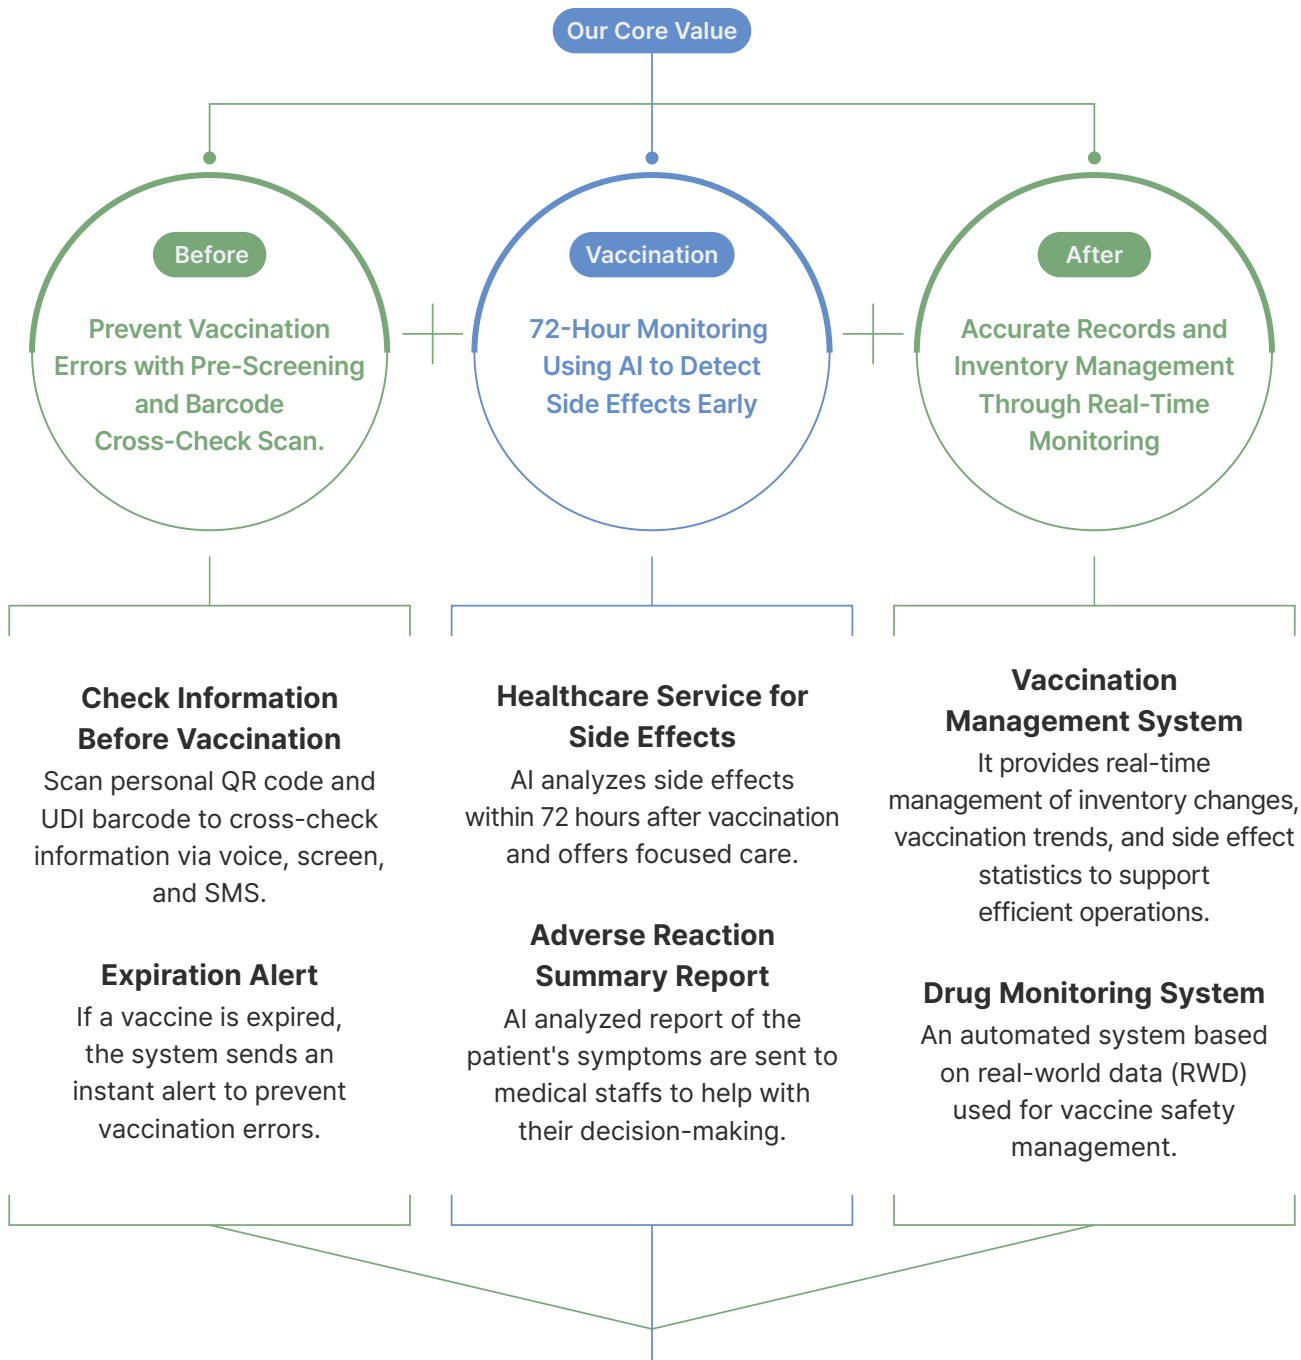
Our Core Value

Before

Prevent Vaccination Errors with Pre-Screening and Barcode Cross-Check Scan.

Vaccination

72-Hour Monitoring Using AI to Detect Side Effects Early

After

Accurate Records and Inventory Management Through Real-Time Monitoring

Check Information Before Vaccination

Scan personal QR code and UDI barcode to cross-check information via voice, screen, and SMS.

Expiration Alert

If a vaccine is expired, the system sends an instant alert to prevent vaccination errors.

Healthcare Service for Side Effects

AI analyzes side effects within 72 hours after vaccination and offers focused care.

Adverse Reaction Summary Report

AI analyzed report of the patient's symptoms are sent to medical staffs to help with their decision-making.

Vaccination Management System

It provides real-time management of inventory changes, vaccination trends, and side effect statistics to support efficient operations.

Drug Monitoring System

An automated system based on real-world data (RWD) used for vaccine safety management.